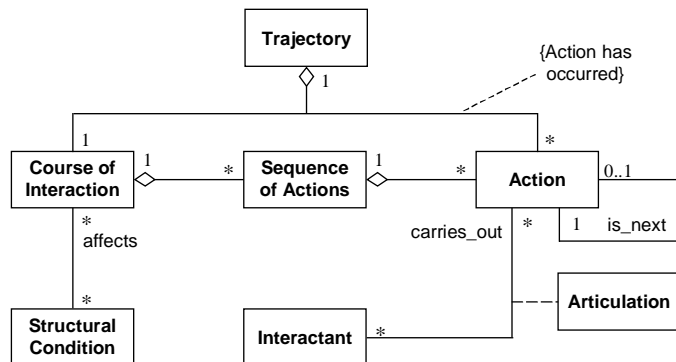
Trajectory

1

{Action has occurred}

1

*

Course of Interaction

1

*

Sequence of Actions

1

*

Action

0..1

1

is_next

*

affects

*

carries_out

*

Articulation

Structural Condition

Interactant

*